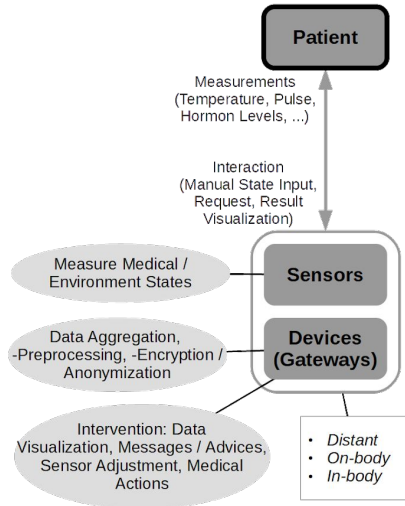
Patient

Measurements (Temperature, Pulse, Hormon Levels, ...)

Interaction (Manual State Input, Request, Result Visualization)

Measure Medical / Environment States

Sensors

Data Aggregation, -Preprocessing, -Encryption / Anonymization

Devices (Gateways)

Intervention: Data Visualization, Messages / Advices, Sensor Adjustment, Medical Actions

- Distant
- On-body
- In-body